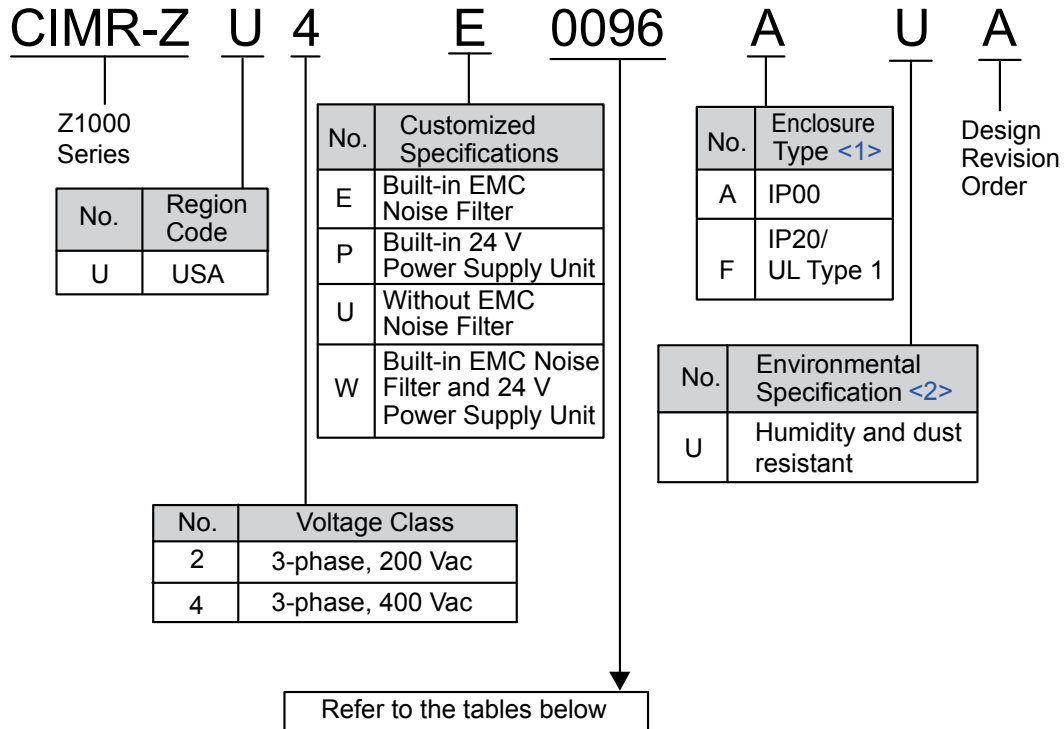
CIMR-Z U 4 E 0096 A U A

Z1000 Series

| No. | Region Code |
|---|---|
| U | USA |

| No. | Customized Specifications |
|---|---|
| E | Built-in EMC Noise Filter |
| P | Built-in 24 V Power Supply Unit |
| U | Without EMC Noise Filter |
| W | Built-in EMC Noise Filter and 24 V Power Supply Unit |

| No. | Enclosure Type <1> |
|---|---|
| A | IP00 |
| F | IP20/ UL Type 1 |

Design Revision Order

| No. | Environmental Specification <2> |
|---|---|
| U | Humidity and dust resistant |

| No. | Voltage Class |
|---|---|
| 2 | 3-phase, 200 Vac |
| 4 | 3-phase, 400 Vac |

Refer to the tables below